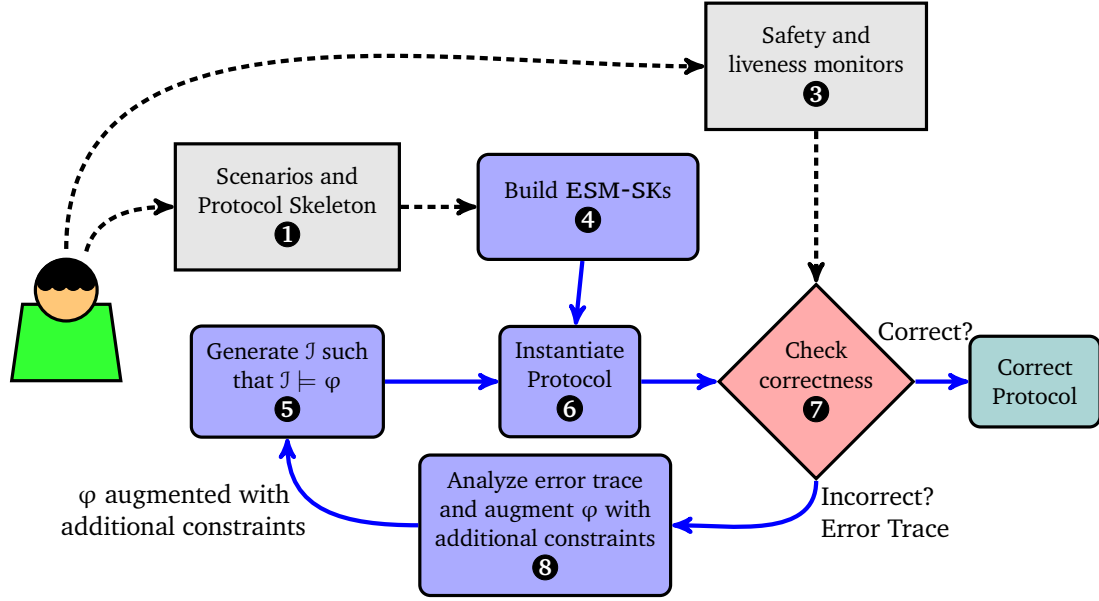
Safety and liveness monitors
❸

Scenarios and Protocol Skeleton
❶

Build ESM-SKs
❹

Generate $\mathcal{I}$ such that $\mathcal{I} \models \varphi$
❺

Instantiate Protocol
❻

Check correctness
❼

Correct?

Correct Protocol

Incorrect? Error Trace

Analyze error trace and augment $\varphi$ with additional constraints
❽

$\varphi$ augmented with additional constraints